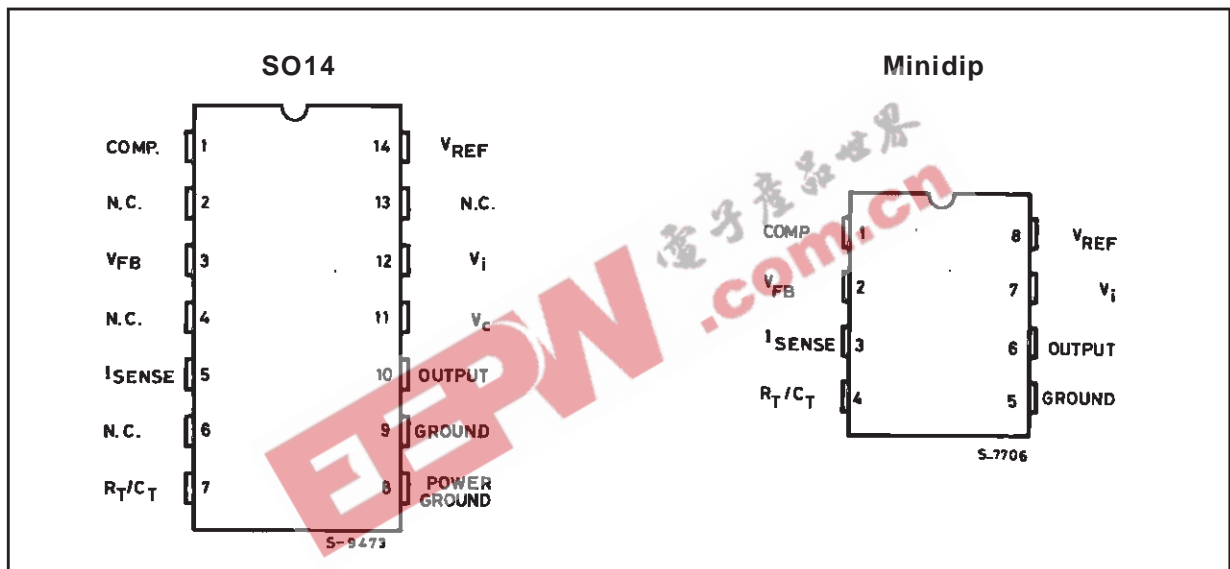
SO14

COMP. 1
N.C. 2
$V_{FB}$ 3
N.C. 4
$I_{SENSE}$ 5
N.C. 6
$R_T/C_T$ 7

14 $V_{REF}$
13 N.C.
12 $V_i$
11 $V_c$
10 OUTPUT
9 GROUND
8 POWER GROUND

S-9473

Minidip

COMP 1
$V_{FB}$ 2
$I_{SENSE}$ 3
$R_T/C_T$ 4

8 $V_{REF}$
7 $V_i$
6 OUTPUT
5 GROUND

S-7706

電子產品世界
EEPW .com.cn